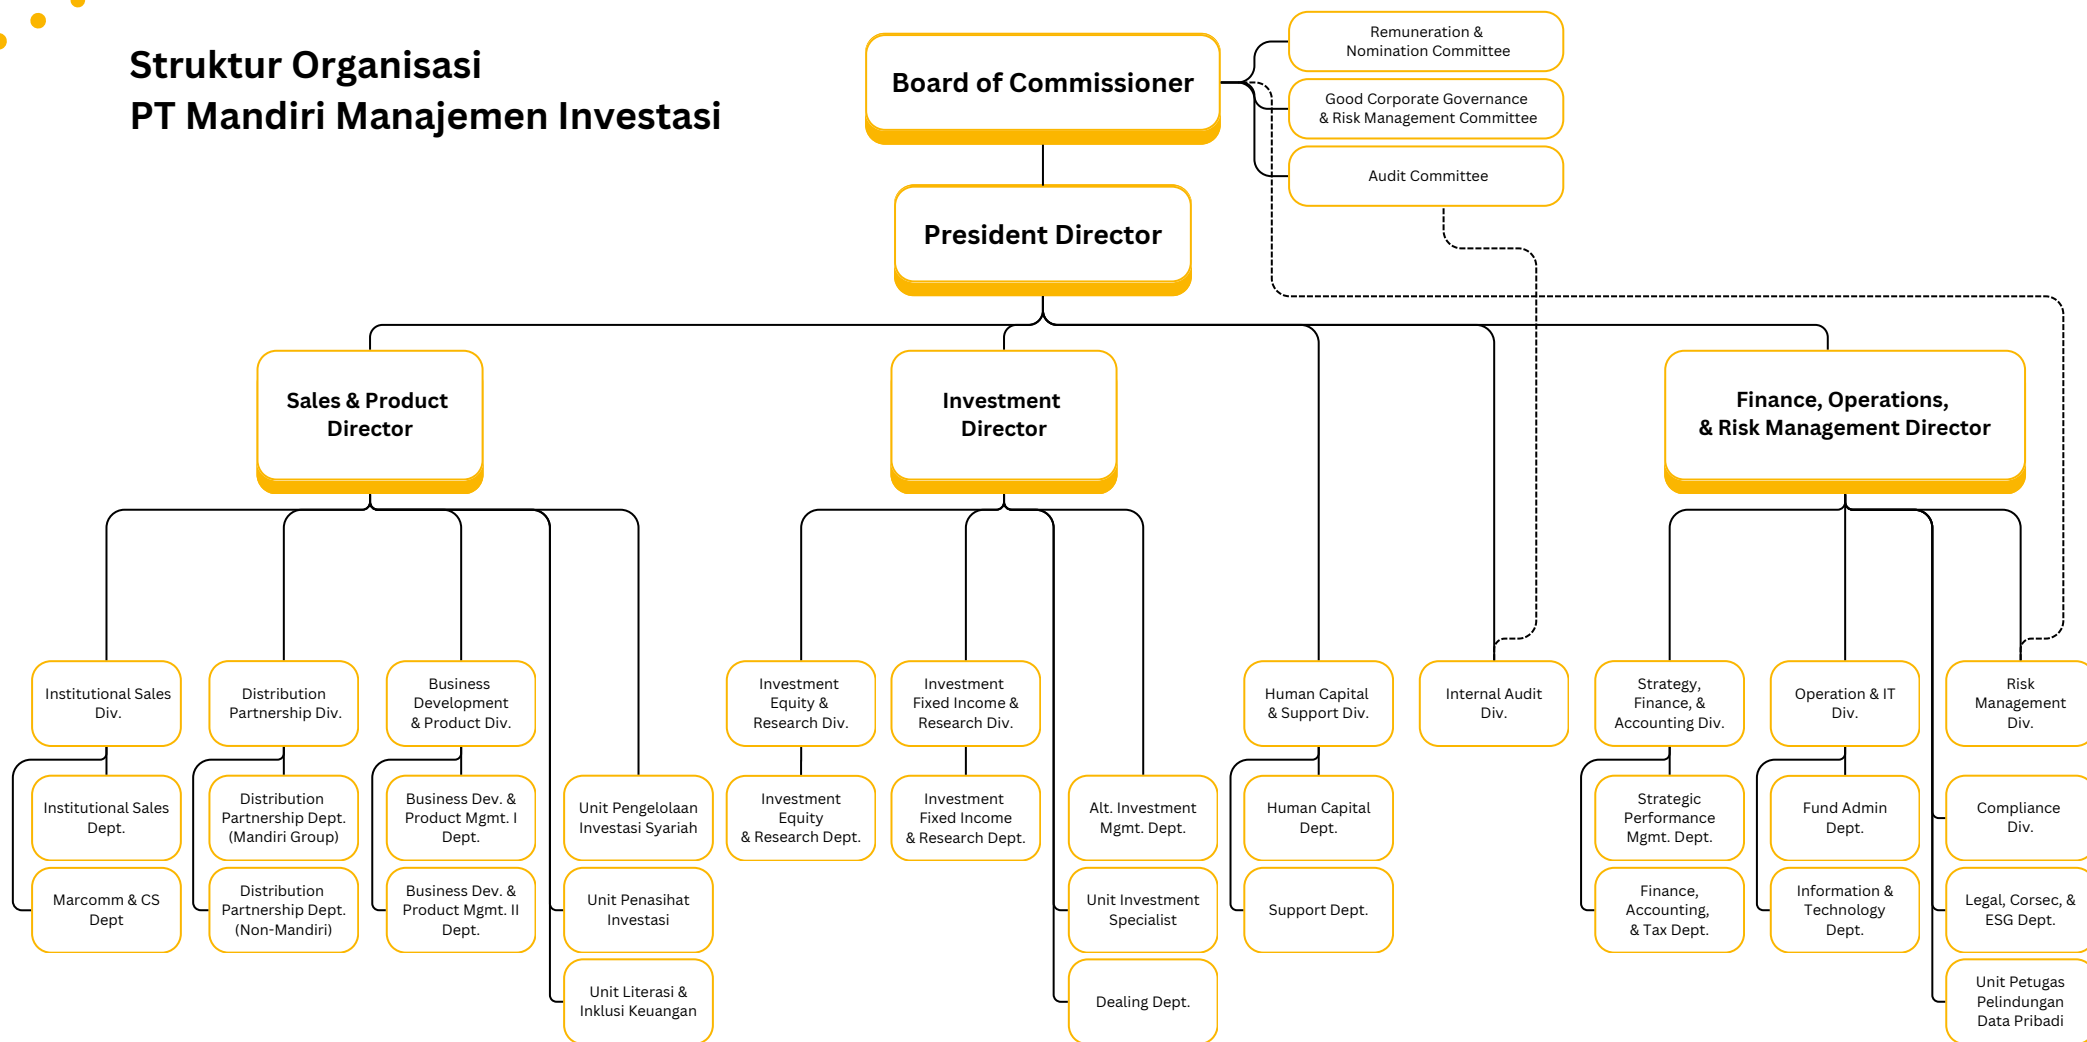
Struktur Organisasi
PT Mandiri Manajemen Investasi

Board of Commissioner

Remuneration & Nomination Committee

Good Corporate Governance & Risk Management Committee

Audit Committee

President Director

Sales & Product Director

Investment Director

Finance, Operations, & Risk Management Director

Institutional Sales Div.

Institutional Sales Dept.

Marcomm & CS Dept

Distribution Partnership Div.

Distribution Partnership Dept. (Mandiri Group)

Distribution Partnership Dept. (Non-Mandiri)

Business Development & Product Mgmt. Div.

Business Dev. & Product Mgmt. I Dept.

Business Dev. & Product Mgmt. II Dept.

Unit Pengelolaan Investasi Syariah

Unit Penasihat Investasi

Unit Literasi & Inklusi Keuangan

Investment Equity & Research Div.

Investment Equity & Research Dept.

Investment Fixed Income & Research Div.

Investment Fixed Income & Research Dept.

Alt. Investment Mgmt. Dept.

Unit Investment Specialist

Dealing Dept.

Human Capital & Support Div.

Human Capital Dept.

Support Dept.

Internal Audit Div.

Strategy, Finance, & Accounting Div.

Strategic Performance Mgmt. Dept.

Finance, Accounting, & Tax Dept.

Operation & IT Div.

Fund Admin Dept.

Information & Technology Dept.

Risk Management Div.

Compliance Div.

Legal, Corsec, & ESG Dept.

Unit Petugas Pelindungan Data Pribadi